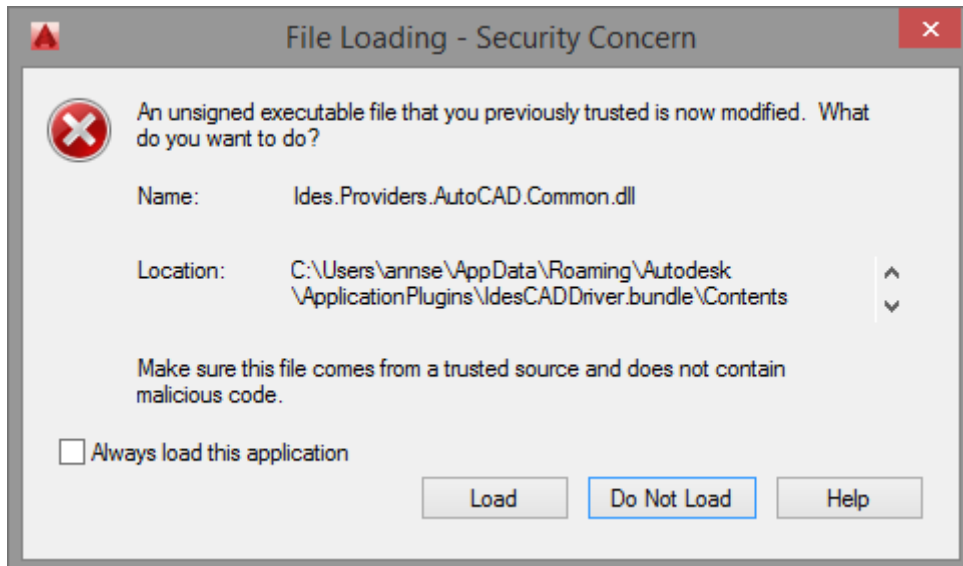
File Loading - Security Concern

An unsigned executable file that you previously trusted is now modified. What do you want to do?

Name: Ides.Providers.AutoCAD.Common.dll

Location: C:\Users\annse\AppData\Roaming\Autodesk \ApplicationPlugins\IdesCADDriver.bundle\Contents

Make sure this file comes from a trusted source and does not contain malicious code.

Always load this application

Load Do Not Load Help